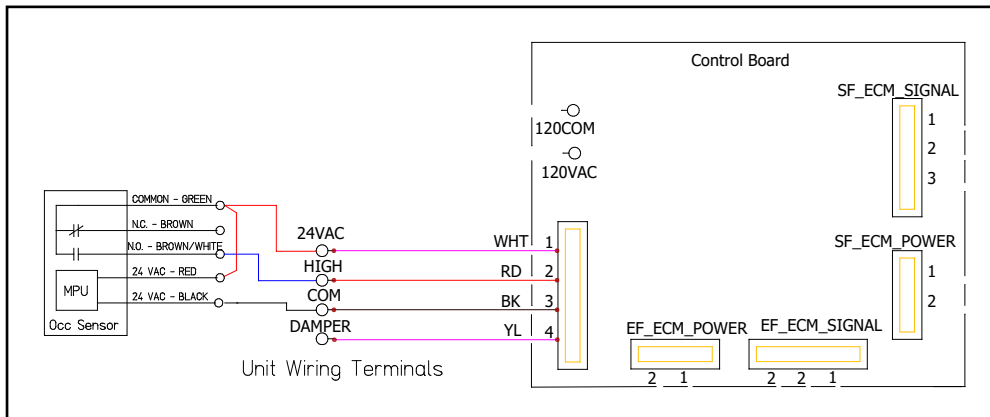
Control Board

SF_ECM_SIGNAL
1
2
3

120COM
120VAC

COMMON - GREEN
N.C. - BROWN
N.O. - BROWN/WHITE
24 VAC - RED
24 VAC - BLACK
MPU
Occ Sensor

24VAC
HIGH
COM
DAMPER

WHT 1
RD 2
BK 3
YL 4

SF_ECM_POWER
1
2

EF_ECM_POWER
2 1

EF_ECM_SIGNAL
2 2 1

Unit Wiring Terminals